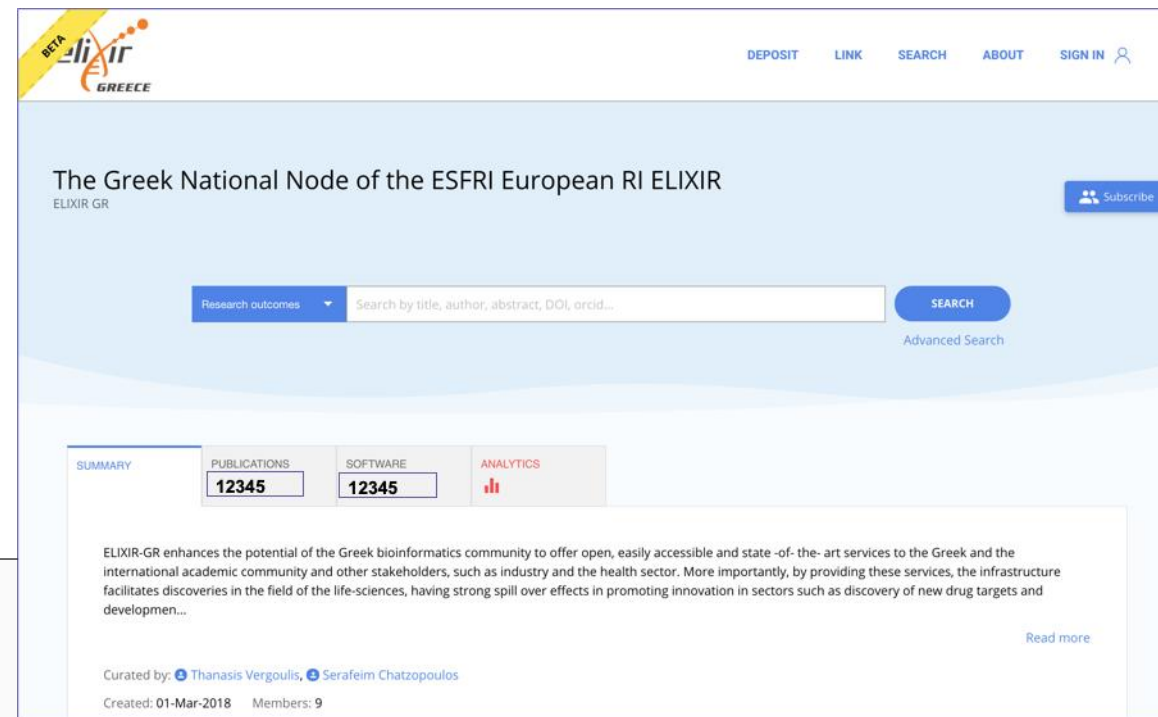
BETA
elixir
GREECE

DEPOSIT LINK SEARCH ABOUT SIGN IN

The Greek National Node of the ESFRI European RI ELIXIR
ELIXIR GR

Subscribe

Research outcomes
Search by title, author, abstract, DOI, orcid...
SEARCH
Advanced Search

SUMMARY
PUBLICATIONS
12345
SOFTWARE
12345
ANALYTICS

ELIXIR-GR enhances the potential of the Greek bioinformatics community to offer open, easily accessible and state -of- the- art services to the Greek and the international academic community and other stakeholders, such as industry and the health sector. More importantly, by providing these services, the infrastructure facilitates discoveries in the field of the life-sciences, having strong spill over effects in promoting innovation in sectors such as discovery of new drug targets and developmen...

Read more

Curated by: Thanasis Vergoulis, Serafeim Chatzopoulos
Created: 01-Mar-2018 Members: 9